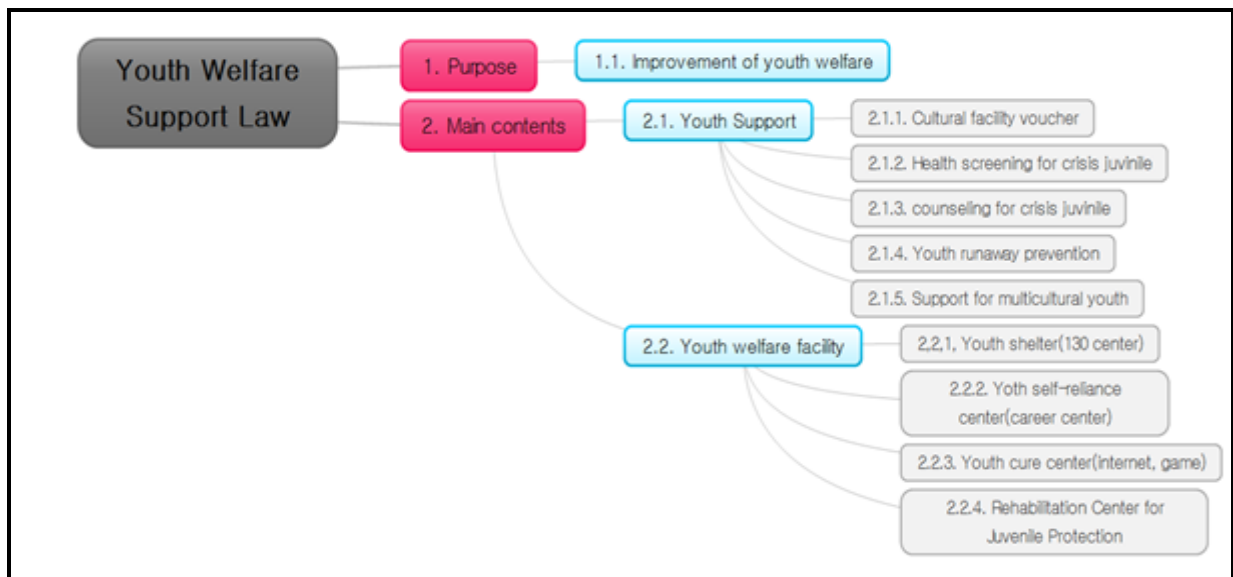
Youth Welfare Support Law

1. Purpose

1.1. Improvement of youth welfare

2. Main contents

2.1. Youth Support

2.1.1. Cultural facility voucher

2.1.2. Health screening for crisis juvinile

2.1.3. counseling for crisis juvinile

2.1.4. Youth runaway prevention

2.1.5. Support for multicultural youth

2.2. Youth welfare facility

2.2.1. Youth shelter(130 center)

2.2.2. Yoth self-reliance center(career center)

2.2.3. Youth cure center(internet, game)

2.2.4. Rehabilitation Center for Juvenile Protection